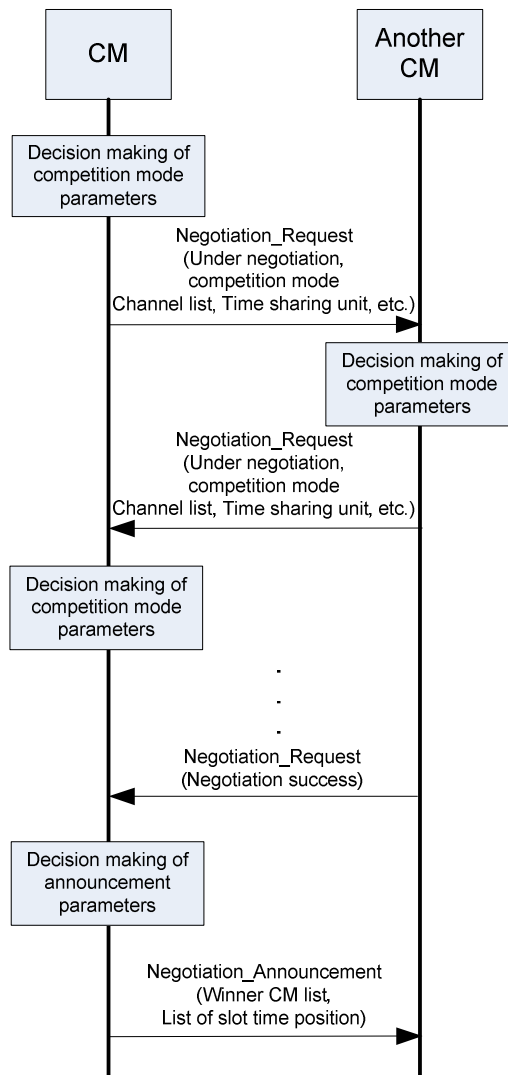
CM

Another CM

Decision making of competition mode parameters

Negotiation_Request (Under negotiation, competition mode Channel list, Time sharing unit, etc.)

Decision making of competition mode parameters

Negotiation_Request (Under negotiation, competition mode Channel list, Time sharing unit, etc.)

Decision making of competition mode parameters

.
.
.

Negotiation_Request (Negotiation success)

Decision making of announcement parameters

Negotiation_Announcement (Winner CM list, List of slot time position)